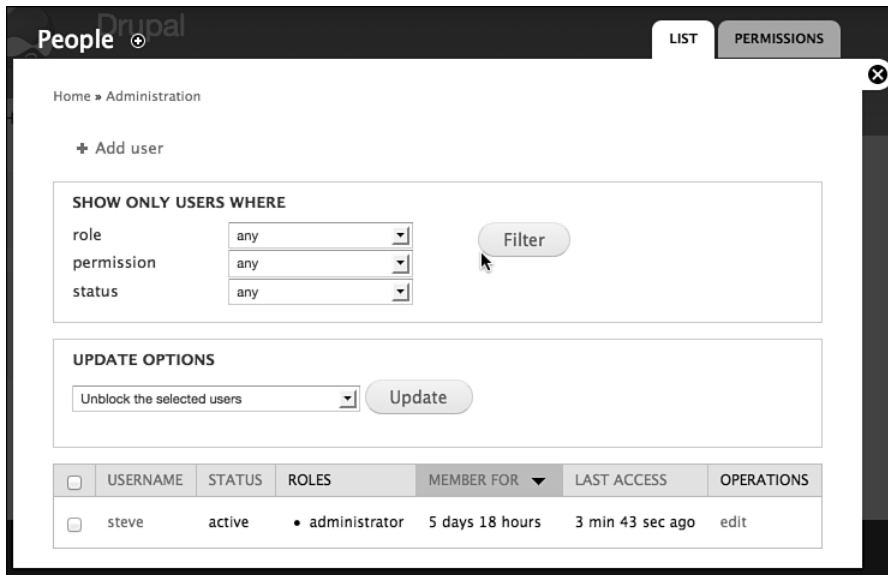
Drupal

People

LIST PERMISSIONS

Home » Administration

+ Add user

SHOW ONLY USERS WHERE

role any

permission any

status any

Filter

UPDATE OPTIONS

Unblock the selected users

Update

| | USERNAME | STATUS | ROLES | MEMBER FOR | LAST ACCESS | OPERATIONS |
|---|---|---|---|---|---|---|
| | steve | active | • administrator | 5 days 18 hours | 3 min 43 sec ago | edit |